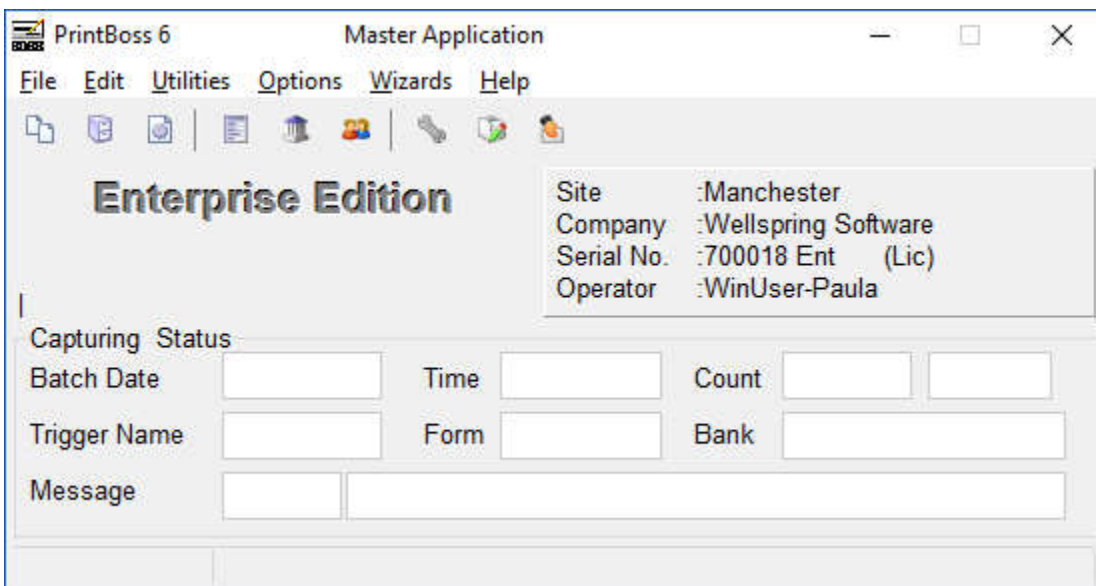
PrintBoss 6 Master Application

File Edit Utilities Options Wizards Help

Enterprise Edition

Site :Manchester
Company :Wellspring Software
Serial No. :700018 Ent (Lic)
Operator :WinUser-Paula

Capturing Status

Batch Date Time Count

Trigger Name Form Bank

Message